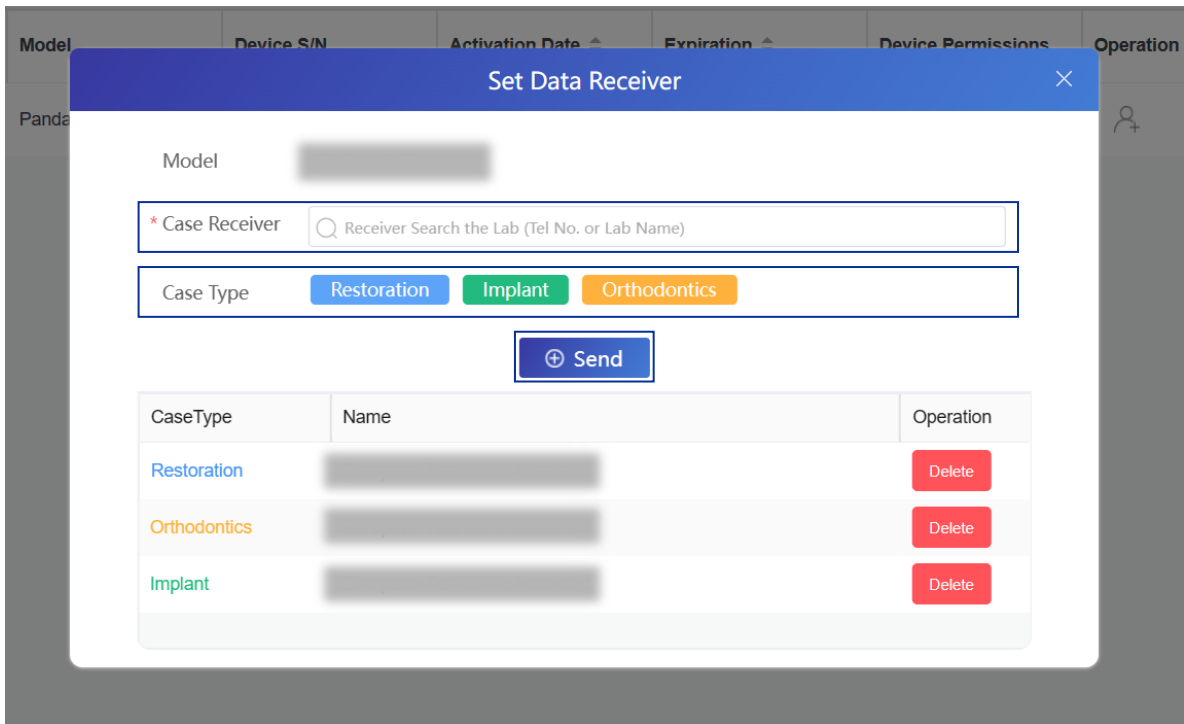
| Model | Device S/N | Activation Date | Expiration | Device Permissions | Operation |
|---|---|---|---|---|---|
| Panda | | | | | |

Set Data Receiver

Model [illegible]

* Case Receiver Receiver Search the Lab (Tel No. or Lab Name)

Case Type Restoration Implant Orthodontics

Send

| CaseType | Name | Operation |
|---|---|---|
| Restoration | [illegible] | Delete |
| Orthodontics | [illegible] | Delete |
| Implant | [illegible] | Delete |